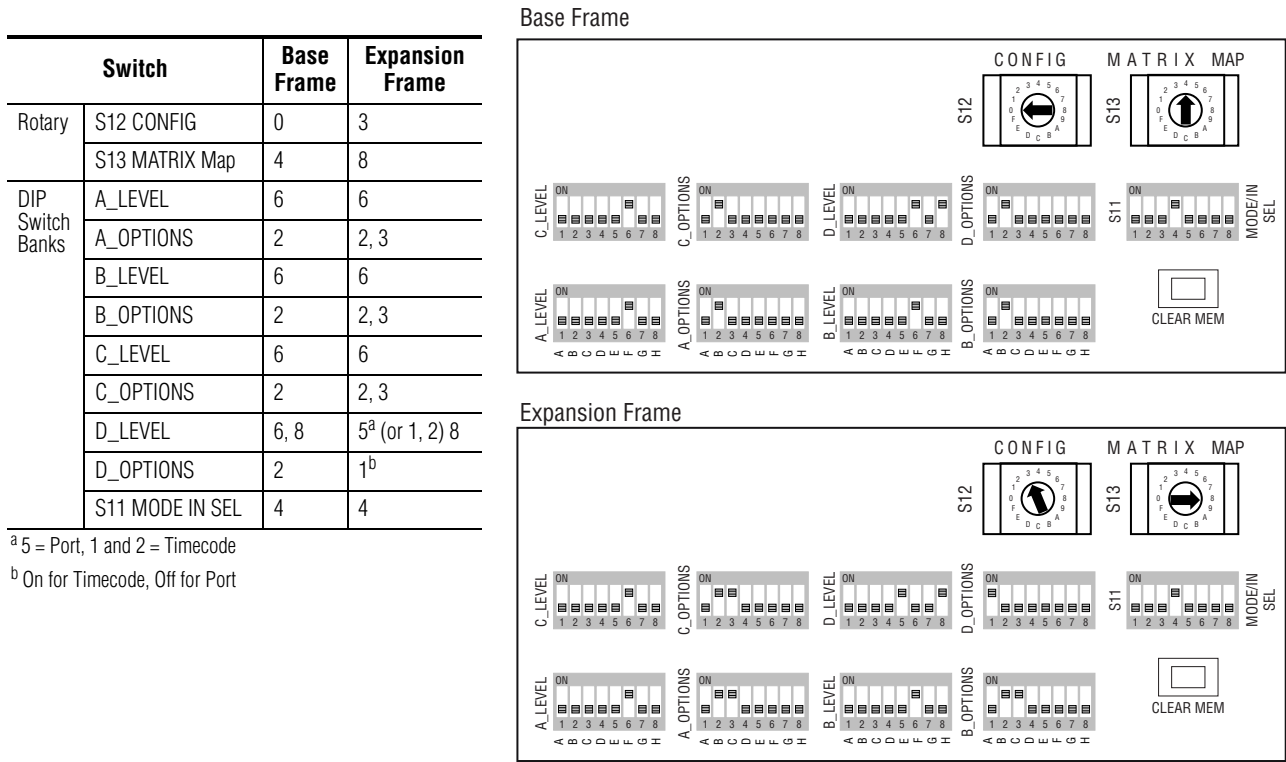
| Switch | | Base Frame | Expansion Frame |
|---|---|---|---|
| Rotary | S12 CONFIG | 0 | 3 |
| | S13 MATRIX Map | 4 | 8 |
| DIP Switch Banks | A_LEVEL | 6 | 6 |
| | A_OPTIONS | 2 | 2, 3 |
| | B_LEVEL | 6 | 6 |
| | B_OPTIONS | 2 | 2, 3 |
| | C_LEVEL | 6 | 6 |
| | C_OPTIONS | 2 | 2, 3 |
| | D_LEVEL | 6, 8 | $5^a$ (or 1, 2) 8 |
| | D_OPTIONS | 2 | $1^b$ |
| | S11 MODE IN SEL | 4 | 4 |

$^a$ 5 = Port, 1 and 2 = Timecode

$^b$ On for Timecode, Off for Port

Base Frame

CONFIG MATRIX MAP

S12 2 3 4 5 6 1 7 0 8 F 9 E A D C B

S13 2 3 4 5 6 1 7 0 8 F 9 E A D C B

C_LEVEL ON 1 2 3 4 5 6 7 8
C_OPTIONS ON 1 2 3 4 5 6 7 8
D_LEVEL ON 1 2 3 4 5 6 7 8
D_OPTIONS ON 1 2 3 4 5 6 7 8
S11 ON 1 2 3 4 5 6 7 8 MODE/IN SEL

A_LEVEL ON 1 2 3 4 5 6 7 8 A B C D E F G H
A_OPTIONS ON 1 2 3 4 5 6 7 8 A B C D E F G H
B_LEVEL ON 1 2 3 4 5 6 7 8 A B C D E F G H
B_OPTIONS ON 1 2 3 4 5 6 7 8 A B C D E F G H
CLEAR MEM

Expansion Frame

CONFIG MATRIX MAP

S12 2 3 4 5 6 1 7 0 8 F 9 E A D C B

S13 2 3 4 5 6 1 7 0 8 F 9 E A D C B

C_LEVEL ON 1 2 3 4 5 6 7 8
C_OPTIONS ON 1 2 3 4 5 6 7 8
D_LEVEL ON 1 2 3 4 5 6 7 8
D_OPTIONS ON 1 2 3 4 5 6 7 8
S11 ON 1 2 3 4 5 6 7 8 MODE/IN SEL

A_LEVEL ON 1 2 3 4 5 6 7 8 A B C D E F G H
A_OPTIONS ON 1 2 3 4 5 6 7 8 A B C D E F G H
B_LEVEL ON 1 2 3 4 5 6 7 8 A B C D E F G H
B_OPTIONS ON 1 2 3 4 5 6 7 8 A B C D E F G H
CLEAR MEM